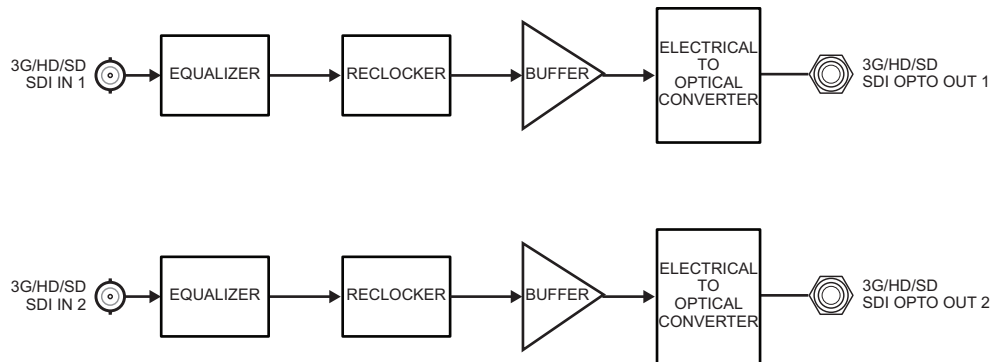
3G/HD/SD SDI IN 1

EQUALIZER

RECLOCKER

BUFFER

ELECTRICAL TO OPTICAL CONVERTER

3G/HD/SD SDI OPTO OUT 1

3G/HD/SD SDI IN 2

EQUALIZER

RECLOCKER

BUFFER

ELECTRICAL TO OPTICAL CONVERTER

3G/HD/SD SDI OPTO OUT 2